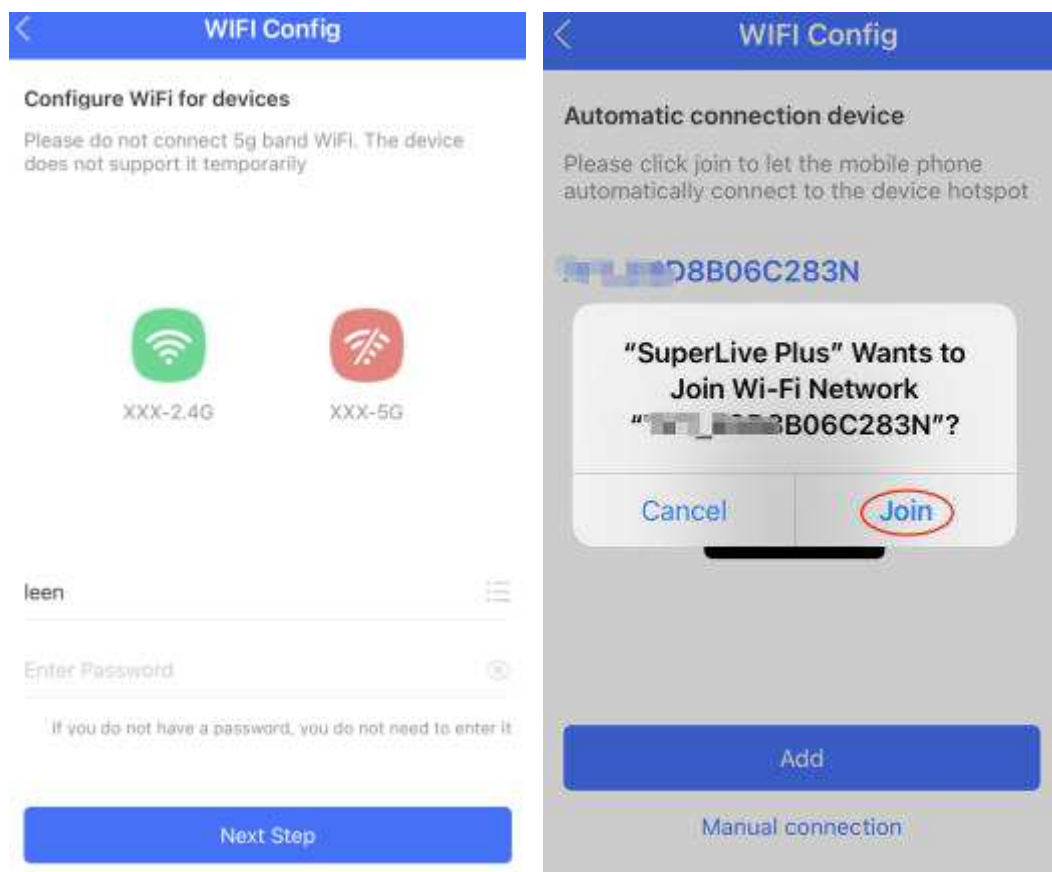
WIFI Config

Configure WiFi for devices

Please do not connect 5g band WiFi. The device does not support it temporarily

XXX-2.4G

XXX-5G

leen

Enter Password

If you do not have a password, you do not need to enter it

Next Step

WIFI Config

Automatic connection device

Please click join to let the mobile phone automatically connect to the device hotspot

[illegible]D8B06C283N

"SuperLive Plus" Wants to Join Wi-Fi Network "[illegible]B06C283N"?

Cancel

Join

Add

Manual connection